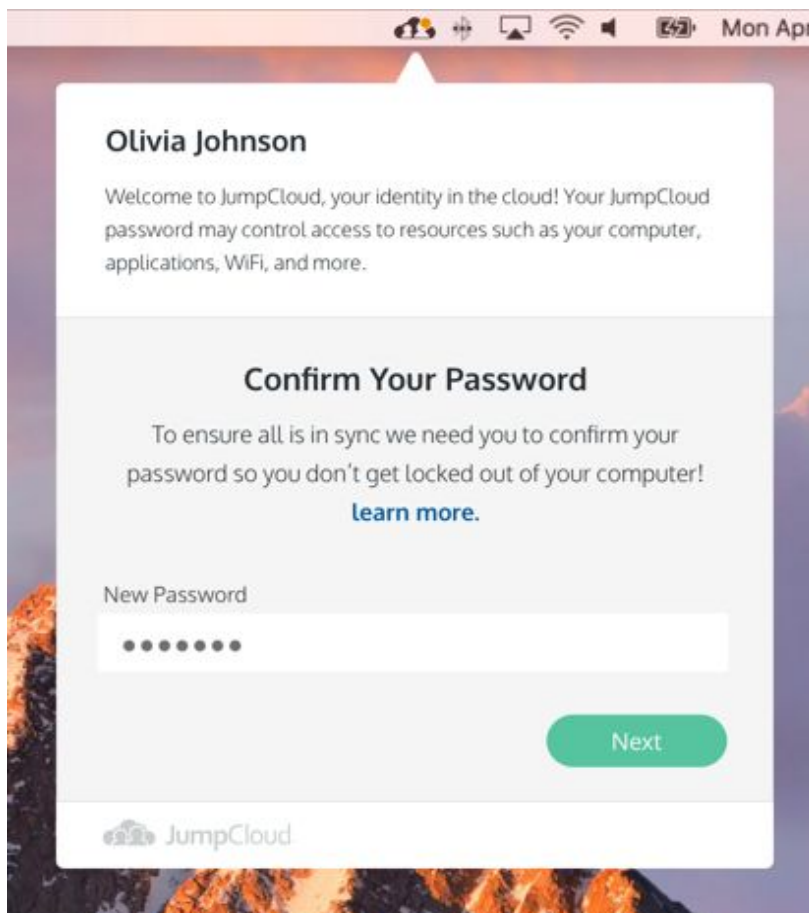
Mon Apr

Olivia Johnson

Welcome to JumpCloud, your identity in the cloud! Your JumpCloud password may control access to resources such as your computer, applications, WiFi, and more.

Confirm Your Password

To ensure all is in sync we need you to confirm your password so you don't get locked out of your computer! learn more.

New Password

•••••••

Next

JumpCloud